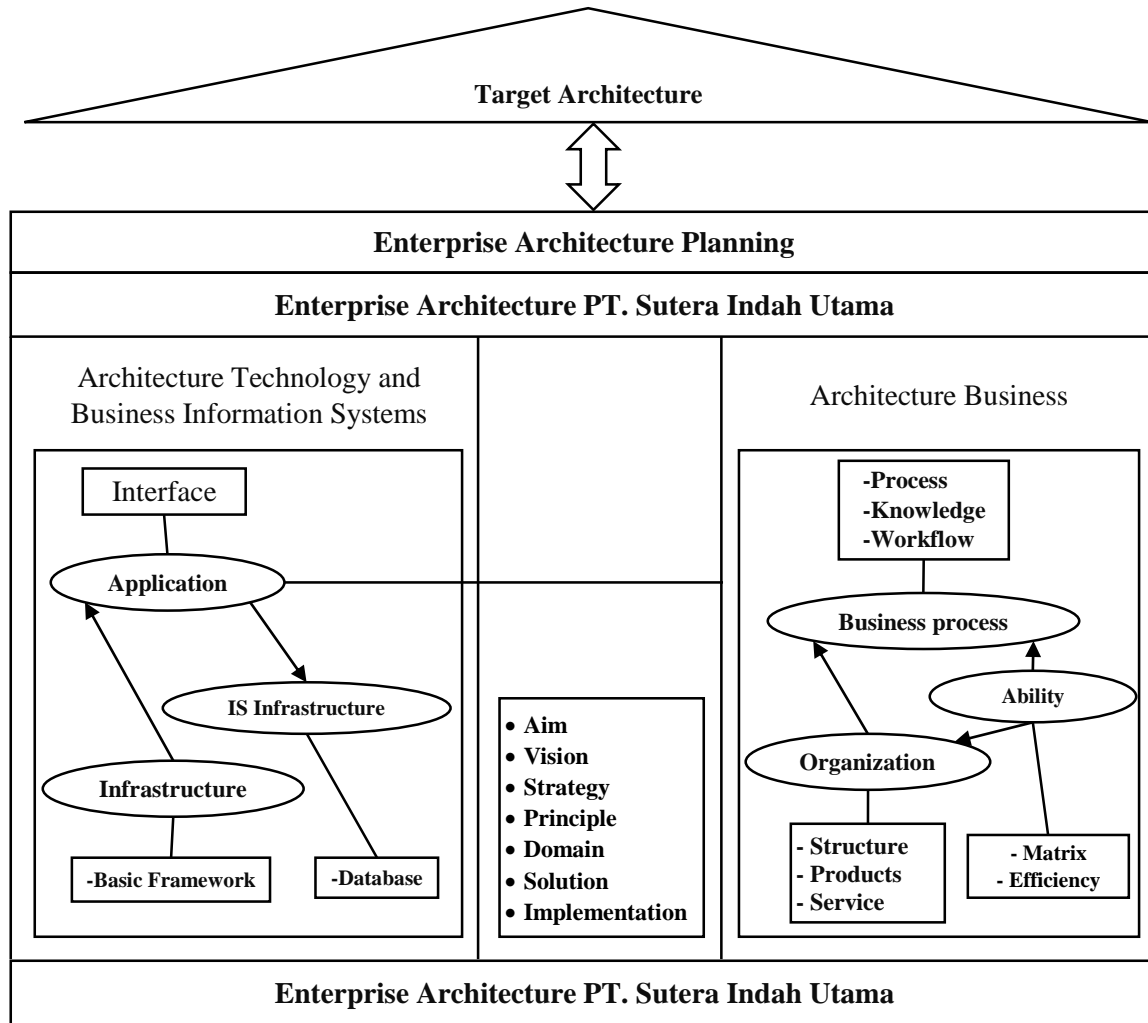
Target Architecture

Enterprise Architecture Planning

Enterprise Architecture PT. Sutera Indah Utama

Architecture Technology and Business Information Systems

Interface

Application

IS Infrastructure

Infrastructure

-Basic Framework

-Database

• Aim
• Vision
• Strategy
• Principle
• Domain
• Solution
• Implementation

Architecture Business

-Process
-Knowledge
-Workflow

Business process

Ability

Organization

- Structure
- Products
- Service

- Matrix
- Efficiency

Enterprise Architecture PT. Sutera Indah Utama